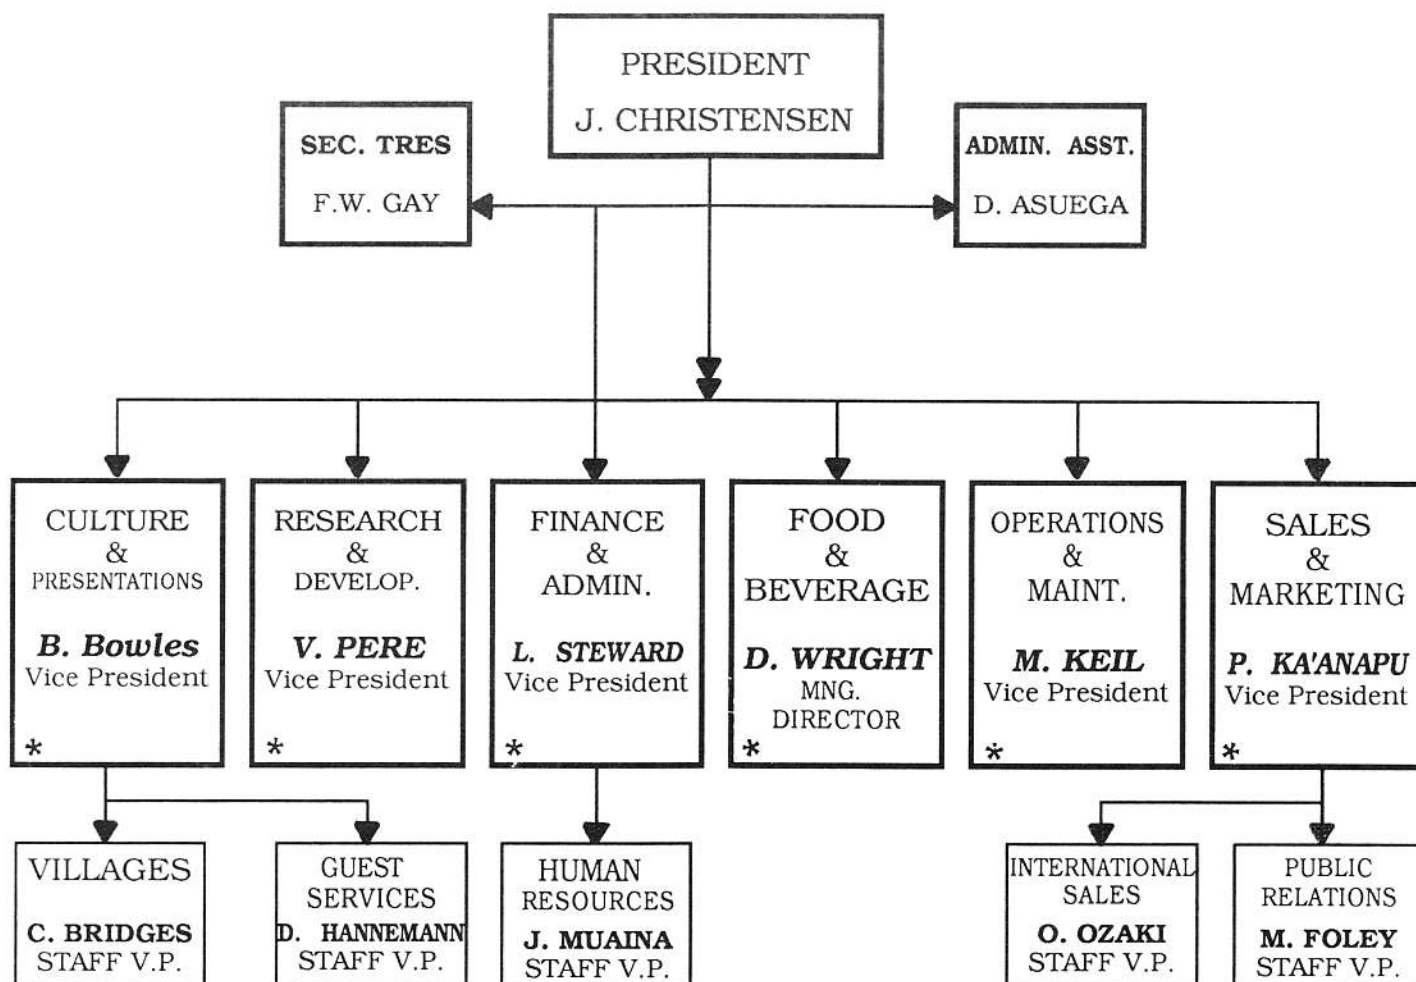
PRESIDENT
J. CHRISTENSEN

SEC. TRES
F.W. GAY

ADMIN. ASST.
D. ASUEGA

CULTURE & PRESENTATIONS
B. Bowles
Vice President
*

RESEARCH & DEVELOP.
V. PERE
Vice President
*

FINANCE & ADMIN.
L. STEWARD
Vice President
*

FOOD & BEVERAGE
D. WRIGHT
MNG. DIRECTOR
*

OPERATIONS & MAINT.
M. KEIL
Vice President
*

SALES & MARKETING
P. KA'ANAPU
Vice President
*

VILLAGES
C. BRIDGES
STAFF V.P.

GUEST SERVICES
D. HANNEMANN
STAFF V.P.

HUMAN RESOURCES
J. MUAINA
STAFF V.P.

INTERNATIONAL SALES
O. OZAKI
STAFF V.P.

PUBLIC RELATIONS
M. FOLEY
STAFF V.P.